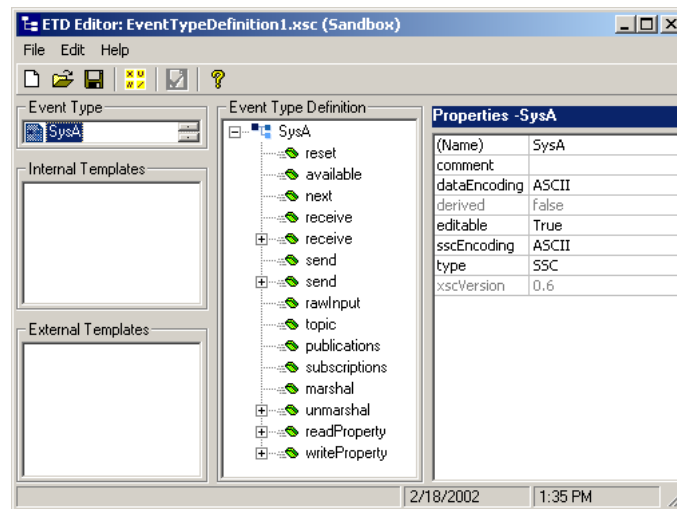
ETD Editor: EventTypeDefinition1.xsc (Sandbox)

File Edit Help

Event Type
SysA

Internal Templates

External Templates

Event Type Definition
SysA
reset
available
next
receive
receive
send
send
rawInput
topic
publications
subscriptions
marshal
unmarshal
readProperty
writeProperty

Properties -SysA

| (Name) | SysA |
|---|---|
| comment | |
| dataEncoding | ASCII |
| derived | false |
| editable | True |
| sscEncoding | ASCII |
| type | SSC |
| xscVersion | 0.6 |

2/18/2002 1:35 PM